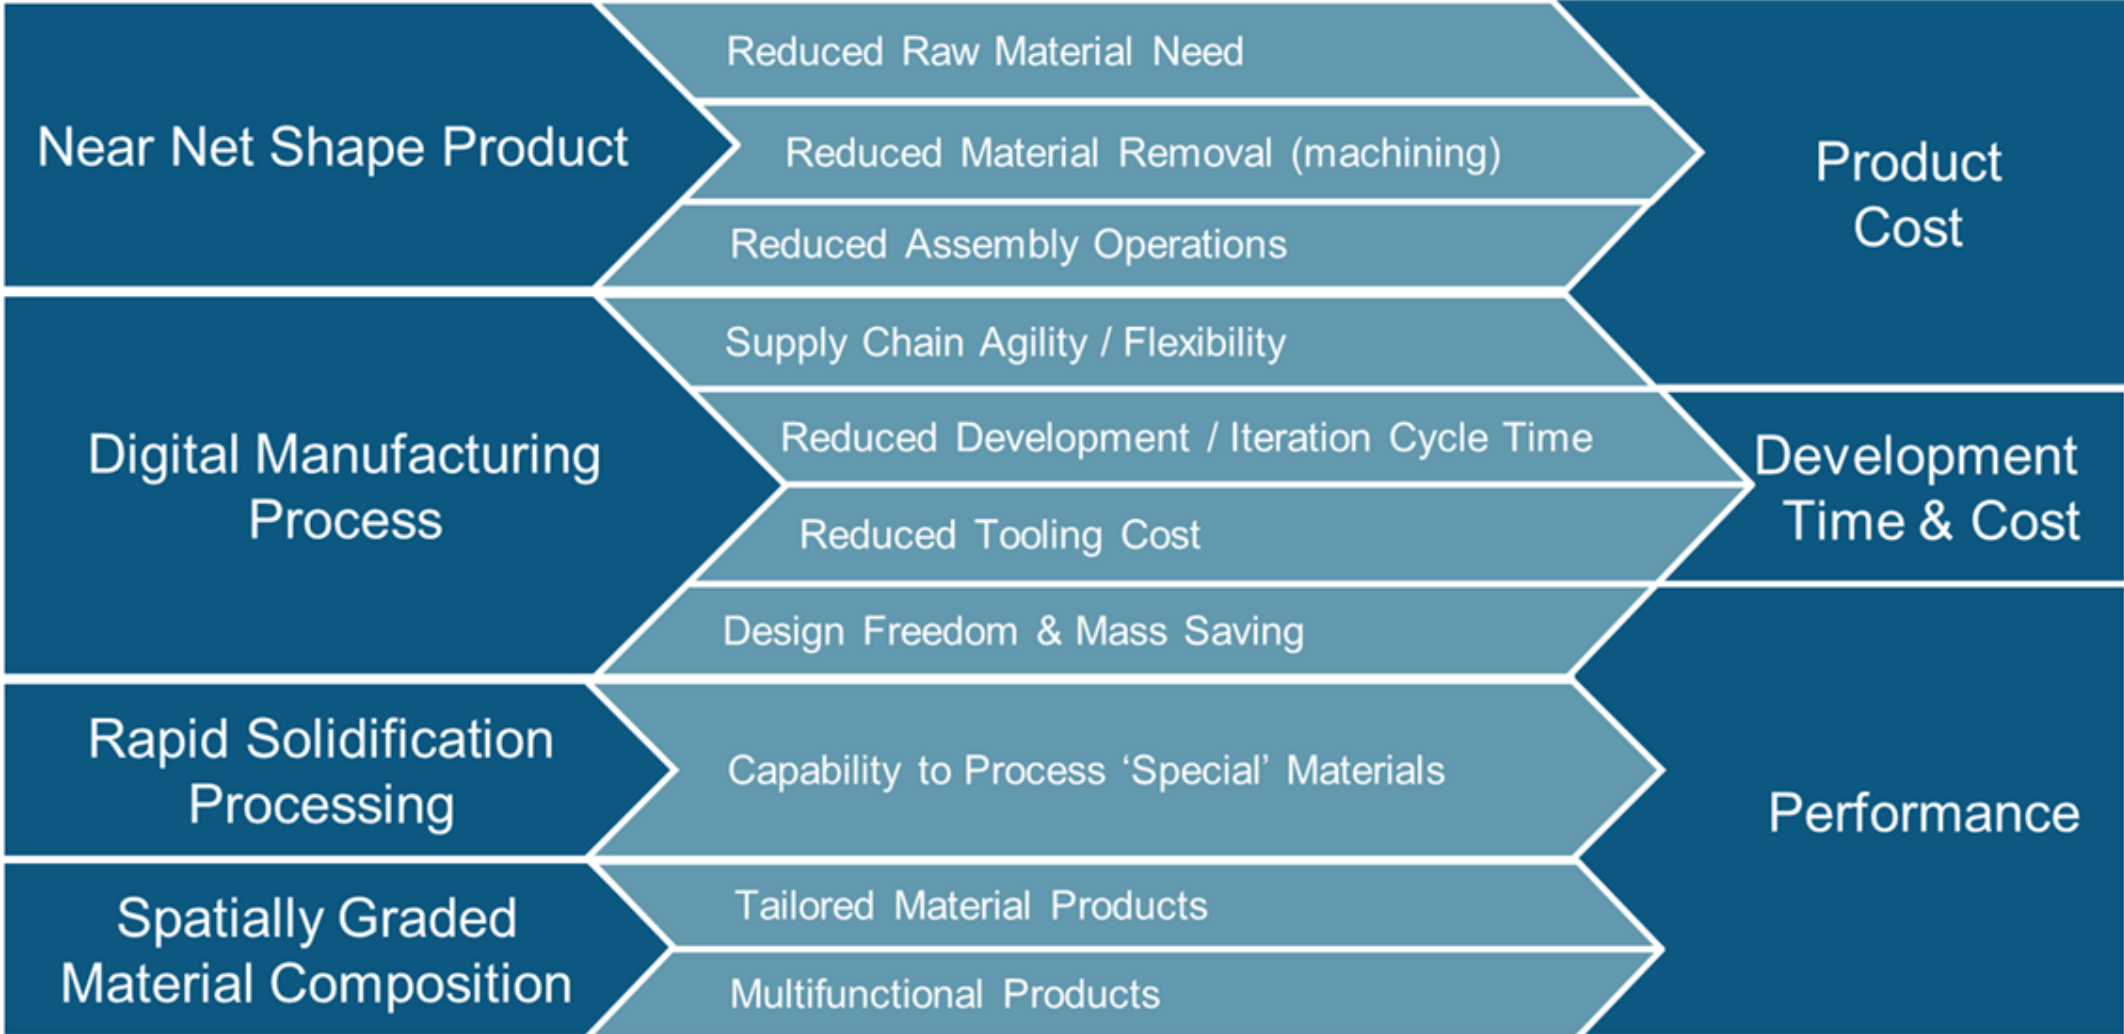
Near Net Shape Product

Reduced Raw Material Need

Reduced Material Removal (machining)

Reduced Assembly Operations

Product Cost

Digital Manufacturing Process

Supply Chain Agility / Flexibility

Reduced Development / Iteration Cycle Time

Reduced Tooling Cost

Design Freedom & Mass Saving

Development Time & Cost

Rapid Solidification Processing

Capability to Process ‘Special’ Materials

Performance

Spatially Graded Material Composition

Tailored Material Products

Multifunctional Products